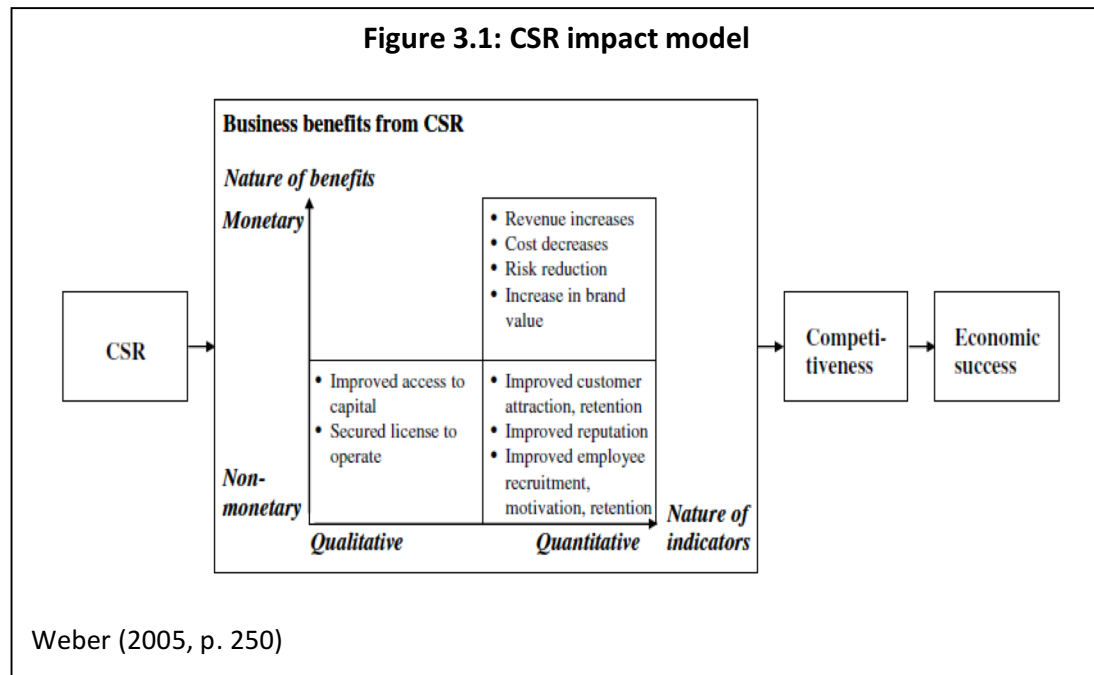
**Figure 3.1: CSR impact model**

CSR

**Business benefits from CSR**

*Nature of benefits*

*Monetary*

- Revenue increases
- Cost decreases
- Risk reduction
- Increase in brand value

- Improved access to capital
- Secured license to operate

- Improved customer attraction, retention
- Improved reputation
- Improved employee recruitment, motivation, retention

*Non-monetary*

*Qualitative*

*Quantitative*

*Nature of indicators*

Competitiveness

Economic success

Weber (2005, p. 250)